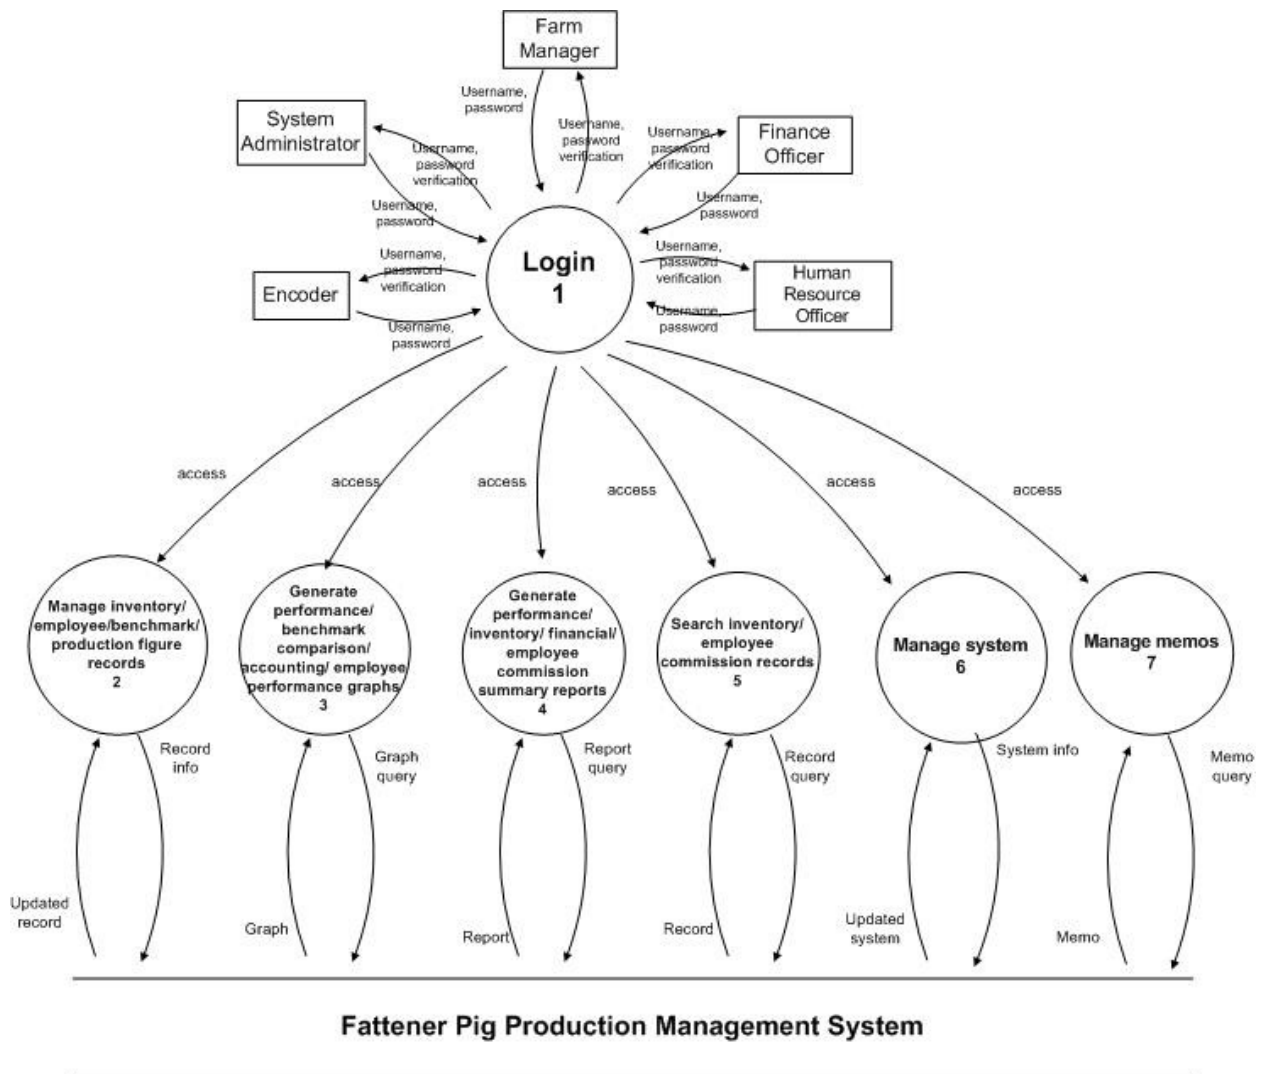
Farm Manager

Username, password

Username, password verification

System Administrator

Username, password verification

Username, password

Username, password verification

Finance Officer

Username, password

Login
1

Username, password verification

Encoder

Username, password

Username, password verification

Human Resource Officer

Username, password

access

access

access

access

access

access

Manage inventory/ employee/benchmark/ production figure records
2

Generate performance/ benchmark comparison/ accounting/ employee performance graphs
3

Generate performance/ inventory/ financial/ employee commission summary reports
4

Search inventory/ employee commission records
5

Manage system
6

Manage memos
7

Record info

Updated record

Graph query

Graph

Report query

Report

Record query

Record

System info

Updated system

Memo query

Memo

Fattener Pig Production Management System